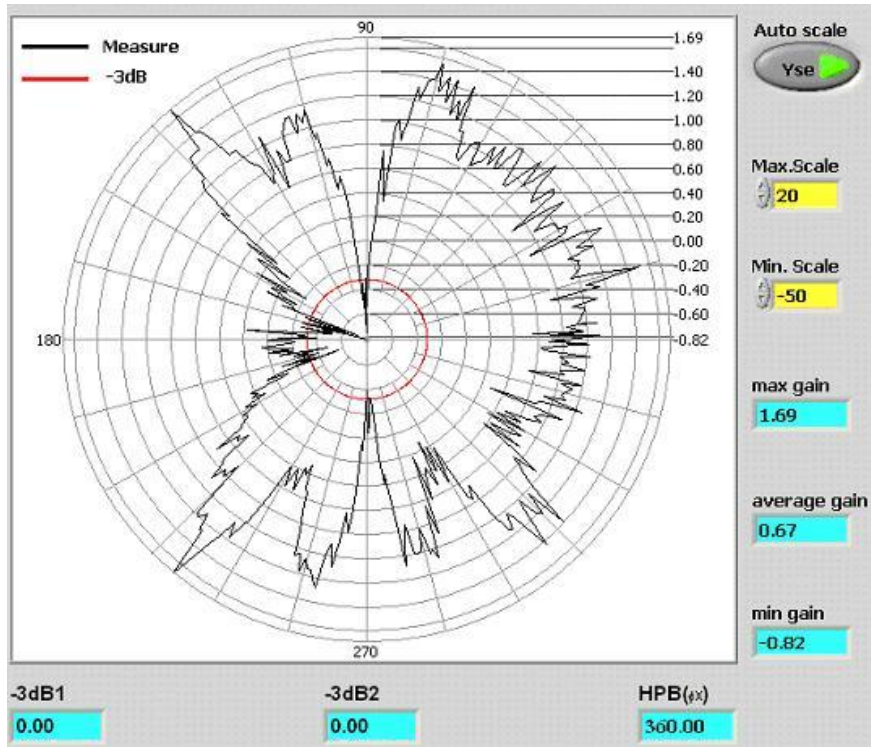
Measure
-3dB

90
1.69
1.40
1.20
1.00
0.80
0.60
0.40
0.20
0.00
-0.20
-0.40
-0.60
-0.82
180
270

Auto scale
Yse

Max.Scale
20

Min. Scale
-50

max gain
1.69

average gain
0.67

min gain
-0.82

-3dB1
0.00

-3dB2
0.00

HPB(度)
360.00